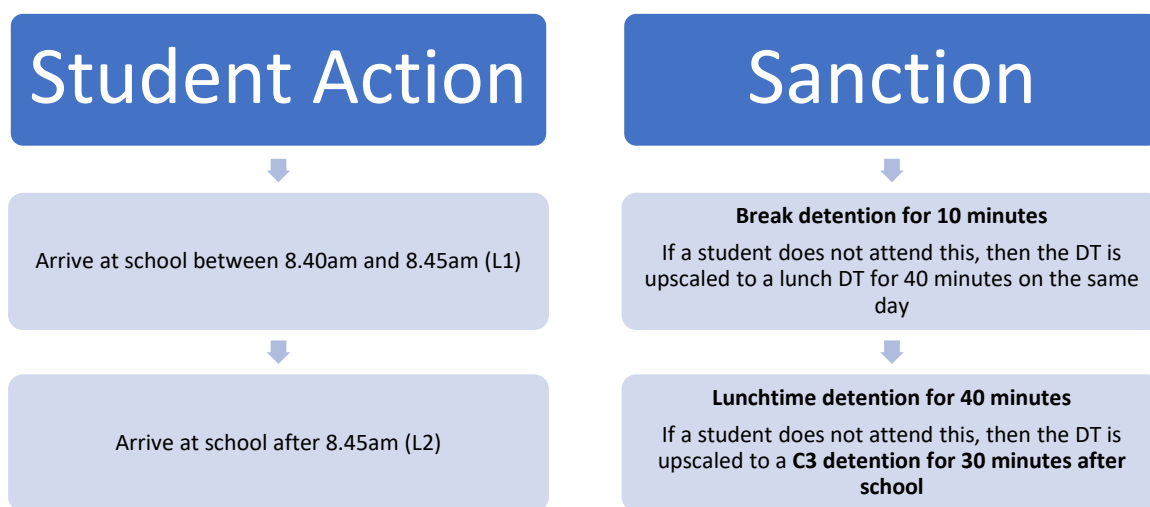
Student Action

Arrive at school between 8.40am and 8.45am (L1)

Arrive at school after 8.45am (L2)

Sanction

Break detention for 10 minutes

If a student does not attend this, then the DT is upscaled to a lunch DT for 40 minutes on the same day

Lunchtime detention for 40 minutes

If a student does not attend this, then the DT is upscaled to a C3 detention for 30 minutes after school